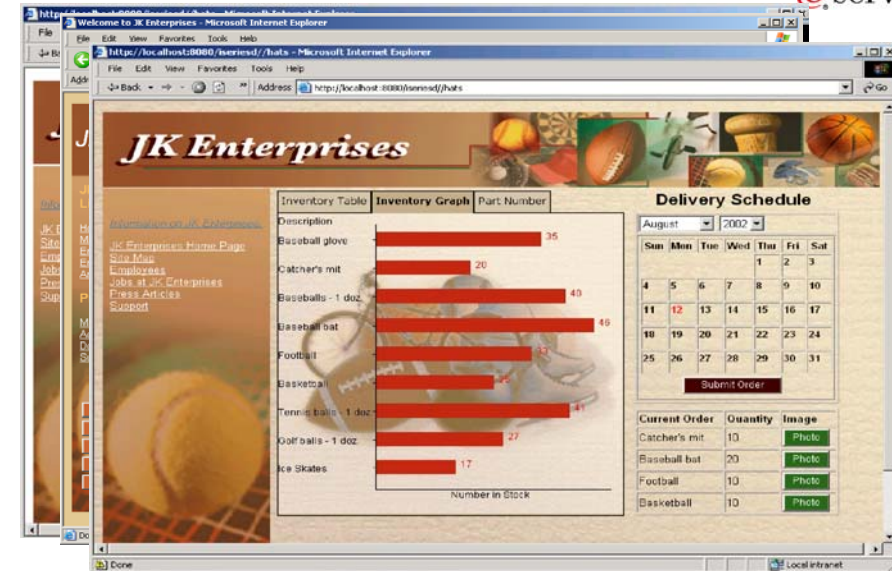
http://localhost:8080/iseriesd//hats - Microsoft Internet Explorer
File
Welcome to JK Enterprises - Microsoft Internet Explorer
File Edit View Favorites Tools Help
http://localhost:8080/iseriesd//hats - Microsoft Internet Explorer
File Edit View Favorites Tools Help
Back Address http://localhost:8080/iseriesd//hats Go

JK Enterprises

Information on JK Enterprises
JK Enterprises Home Page
Site Map
Employees
Jobs at JK Enterprises
Press Articles
Support

Inventory Table | Inventory Graph | Part Number
Description
Baseball glove 35
Catcher's mit 20
Baseballs - 1 doz. 40
Baseball bat 46
Football 37
Basketball 25
Tennis balls - 1 doz. 41
Golf balls - 1 doz. 27
Ice Skates 17
Number in Stock

Delivery Schedule
August 2002

| Sun | Mon | Tue | Wed | Thu | Fri | Sat |
|---|---|---|---|---|---|---|
| | | | | 1 | 2 | 3 |
| 4 | 5 | 6 | 7 | 8 | 9 | 10 |
| 11 | 12 | 13 | 14 | 15 | 16 | 17 |
| 18 | 19 | 20 | 21 | 22 | 23 | 24 |
| 25 | 26 | 27 | 28 | 29 | 30 | 31 |

Submit Order

| Current Order | Quantity | Image |
|---|---|---|
| Catcher's mit | 10 | Photo |
| Baseball bat | 20 | Photo |
| Football | 10 | Photo |
| Basketball | 10 | Photo |

Done
Local intranet